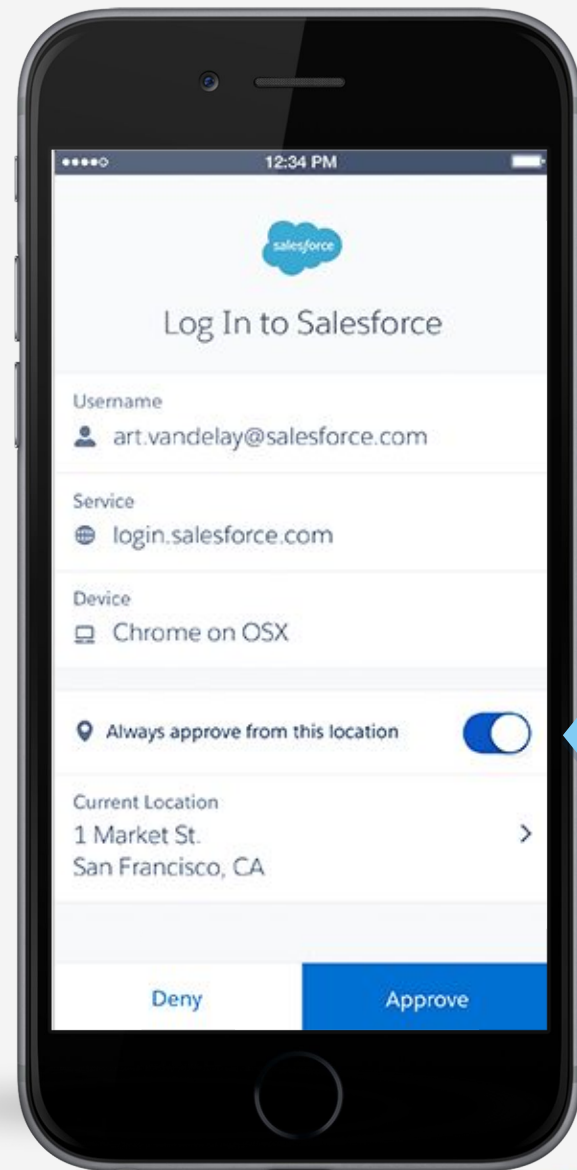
12:34 PM

salesforce

Log In to Salesforce

Username
art.vandelay@salesforce.com

Service
login.salesforce.com

Device
Chrome on OSX

Always approve from this location

Current Location
1 Market St.
San Francisco, CA

Deny

Approve